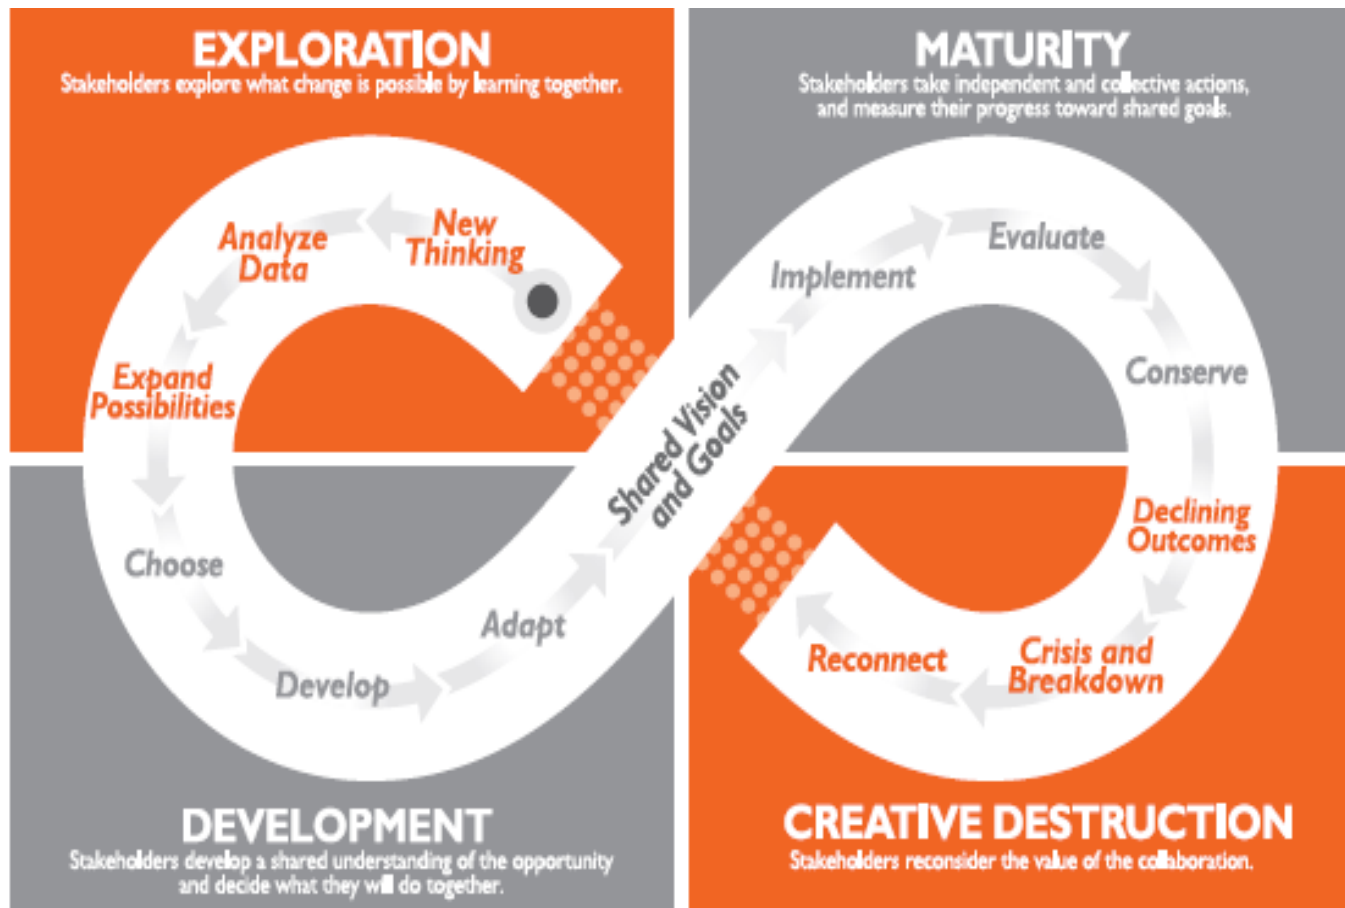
EXPLORATION
Stakeholders explore what change is possible by learning together.

MATURITY
Stakeholders take independent and collective actions, and measure their progress toward shared goals.

New Thinking

Analyze Data

Expand Possibilities

Choose

Develop

Adapt

Shared Vision and Goals

Implement

Evaluate

Conserve

Declining Outcomes

Crisis and Breakdown

Reconnect

DEVELOPMENT
Stakeholders develop a shared understanding of the opportunity and decide what they will do together.

CREATIVE DESTRUCTION
Stakeholders reconsider the value of the collaboration.